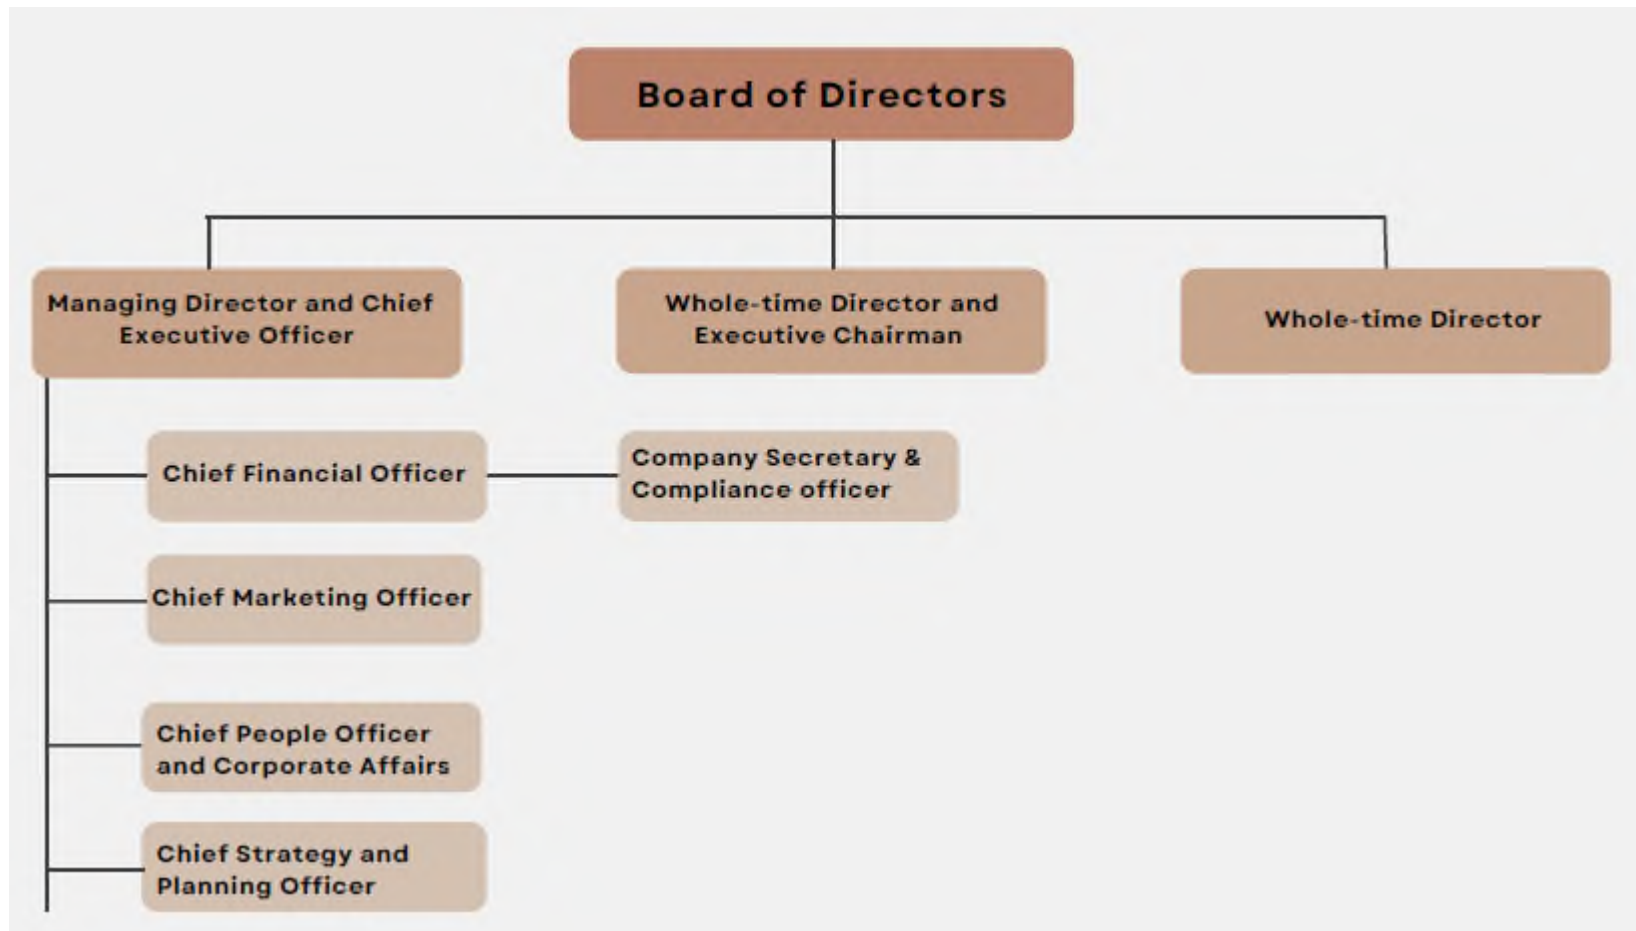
Board of Directors

Managing Director and Chief Executive Officer

Whole-time Director and Executive Chairman

Whole-time Director

Chief Financial Officer

Company Secretary & Compliance officer

Chief Marketing Officer

Chief People Officer and Corporate Affairs

Chief Strategy and Planning Officer